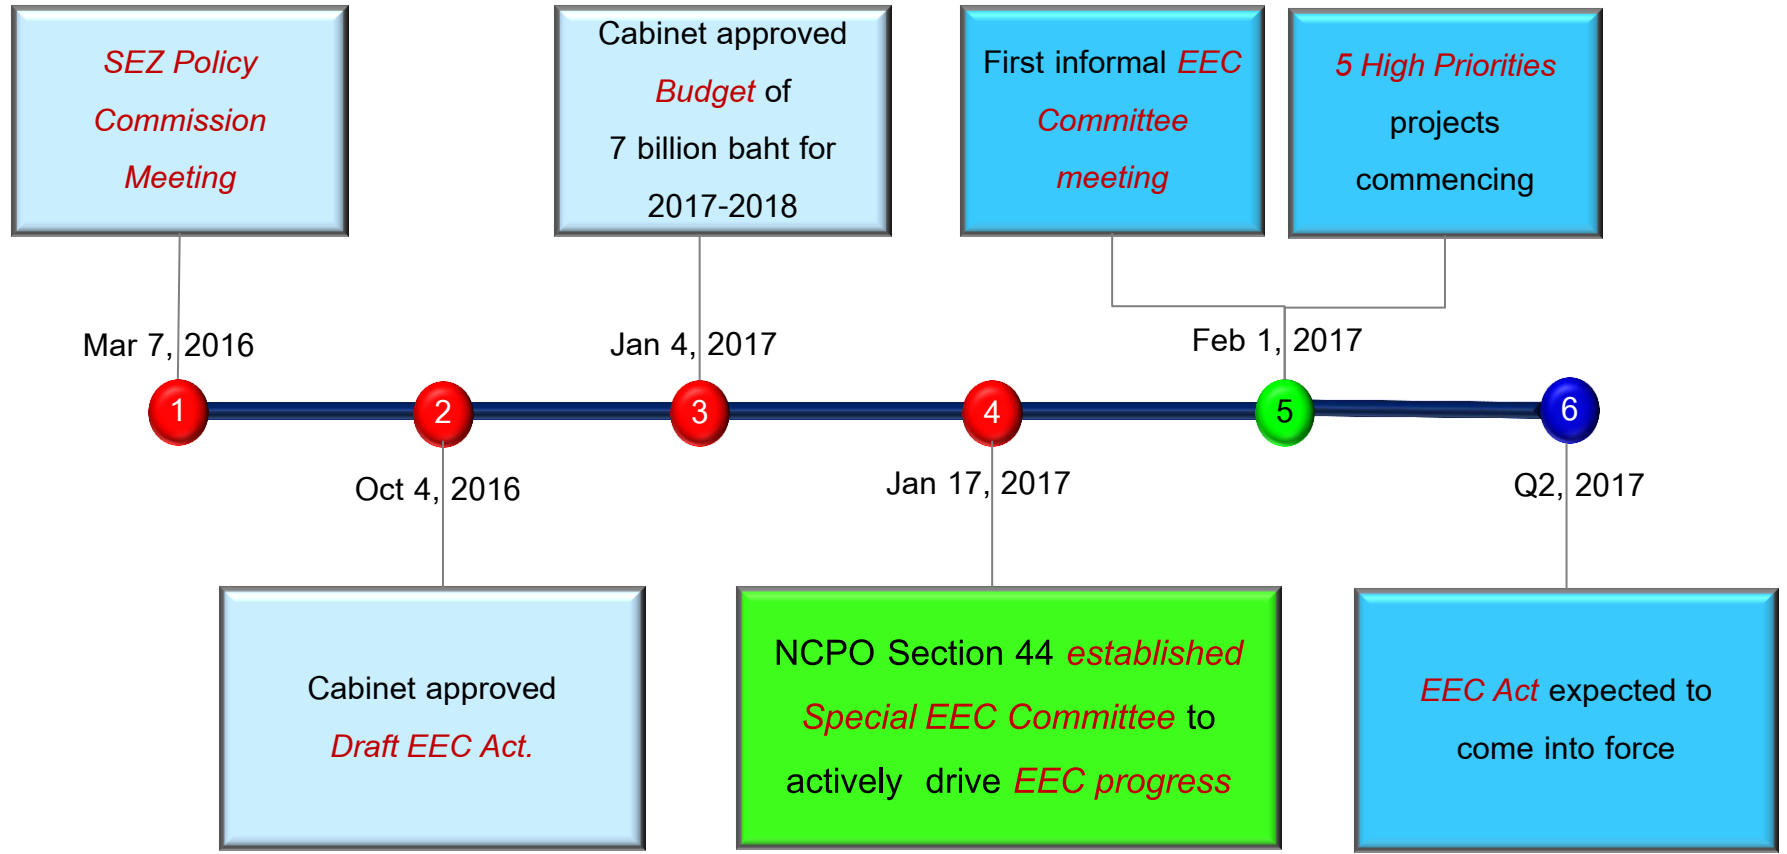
SEZ Policy Commission Meeting

Cabinet approved Budget of 7 billion baht for 2017-2018

First informal EEC Committee meeting

5 High Priorities projects commencing

Mar 7, 2016

Jan 4, 2017

Feb 1, 2017

1

2

3

4

5

6

Oct 4, 2016

Jan 17, 2017

Q2, 2017

Cabinet approved Draft EEC Act.

NCPO Section 44 established Special EEC Committee to actively drive EEC progress

EEC Act expected to come into force